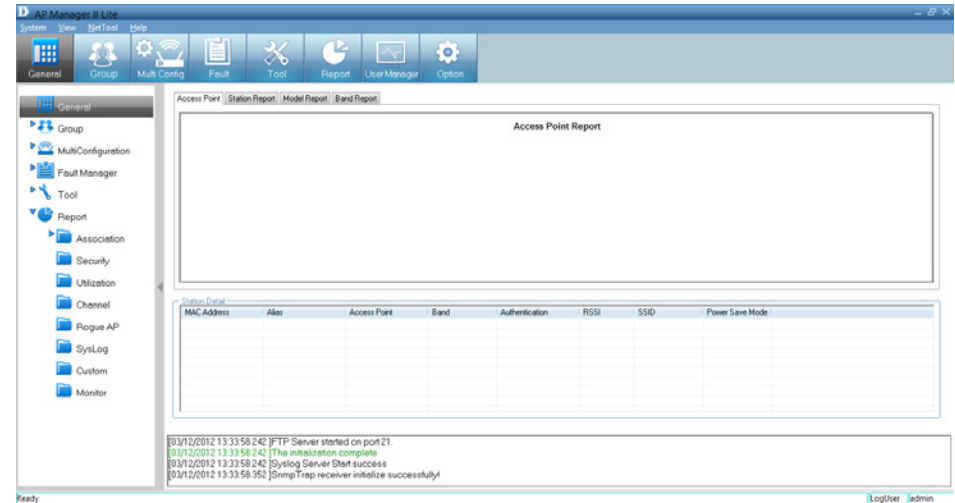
AP Manager II Lite

System View NetTool Help

General Group Multi Config Fault Tool Report UserManager Option

General
Group
MultiConfiguration
Fault Manager
Tool
Report
Association
Security
Utilization
Channel
Rogue AP
SysLog
Custom
Monitor

Access Point Station Report Model Report Band Report

Access Point Report

Station Detail

| MAC Address | Alias | Access Point | Band | Authentication | RSSI | SSID | Power Save Mode |
|---|---|---|---|---|---|---|---|

[03/12/2012 13:33:58.242 ]FTP Server started on port 21.
[03/12/2012 13:33:58.242 ]The initialization complete
[03/12/2012 13:33:58.242 ]Syslog Server Start success
[03/12/2012 13:33:58.352 ]SnmpTrap receiver initialize successfully!

Ready

LogUser admin